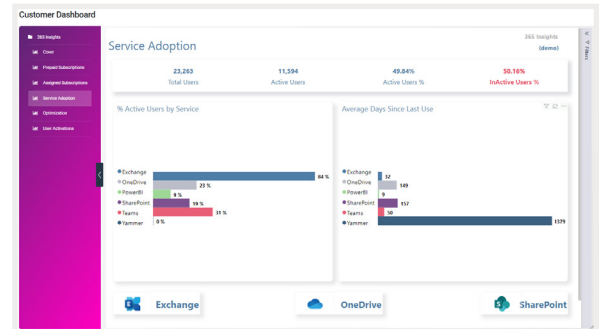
Customer Dashboard

365 Insights
Cover
Prepaid Subscriptions
Assigned Subscriptions
Service Adoption
Optimization
User Activations

Service Adoption

365 Insights
(demo)

Filters

| 23,263 | 11,594 | 49.84% | 50.16% |
|---|---|---|---|
| Total Users | Active Users | Active Users % | InActive Users % |

% Active Users by Service

Exchange 84 %
OneDrive 23 %
PowerBI 9 %
SharePoint 19 %
Teams 31 %
Yammer 0 %

Average Days Since Last Use

Exchange 32
OneDrive 149
PowerBI 9
SharePoint 157
Teams 50
Yammer 1379

Exchange

OneDrive

SharePoint